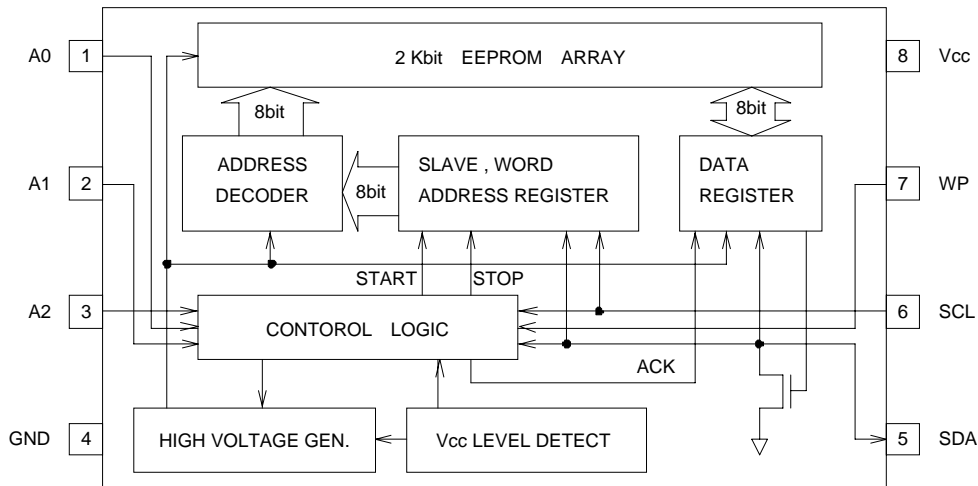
A0 1

A1 2

A2 3

GND 4

2 Kbit EEPROM ARRAY

8bit

8bit

ADDRESS DECODER

8bit

SLAVE , WORD ADDRESS REGISTER

DATA REGISTER

START

STOP

CONTOROL LOGIC

ACK

HIGH VOLTAGE GEN.

Vcc LEVEL DETECT

8 Vcc

7 WP

6 SCL

5 SDA